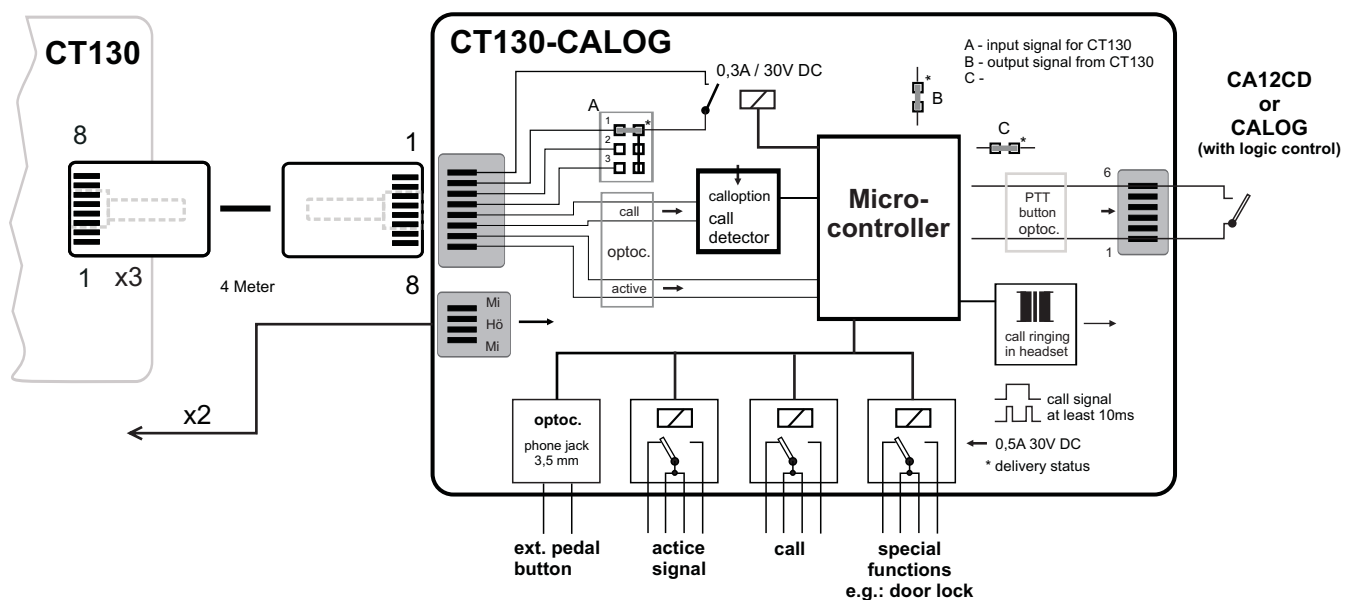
CT130

8

1 x3

4 Meter

1

8

CT130-CALOG

A - input signal for CT130
B - output signal from CT130
C -

0,3A / 30V DC

A

1
2
3

*

*
B

C
*

calloption
call
detector

call

optoc.

active

Micro-
controller

6

PTT
button
optoc.

1

CA12CD
or
CALOG
(with logic control)

Mi
Hö
Mi

call ringing
in headset

call signal
at least 10ms

0,5A 30V DC

* delivery status

x2

optoc.
phone jack
3,5 mm

ext. pedal
button

actice
signal

call

special
functions
e.g.: door lock